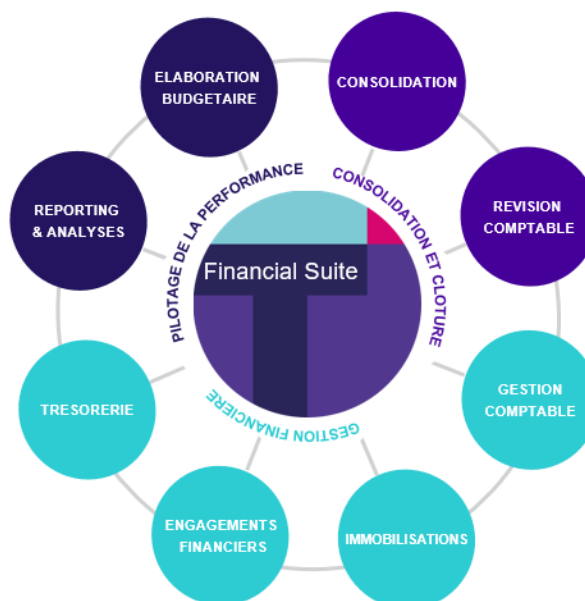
ELABORATION BUDGETAIRE

CONSOLIDATION

REPORTING & ANALYSES

REVISION COMPTABLE

PILOTAGE DE LA PERFORMANCE

CONSOLIDATION ET CLOTURE

Financial Suite

TRESORERIE

GESTION COMPTABLE

GESTION FINANCIERE

ENGAGEMENTS FINANCIERS

IMMOBILISATIONS